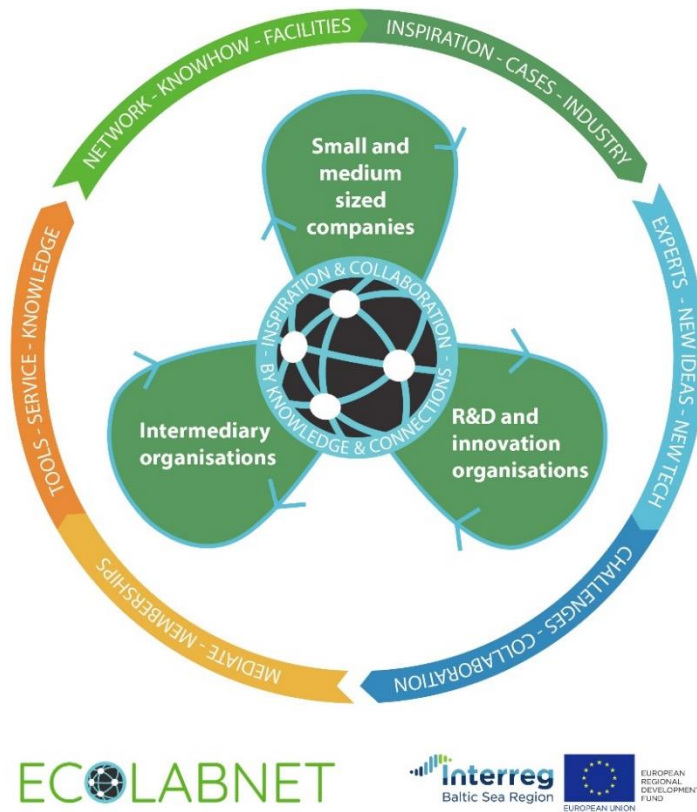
NETWORK - KNOWHOW - FACILITIES

INSPIRATION - CASES - INDUSTRY

EXPERTS - NEW IDEAS - NEW TECH

CHALLENGES - COLLABORATION

MEDIATE - MEMBERSHIPS

TOOLS - SERVICE - KNOWLEDGE

Small and medium sized companies

INSPIRATION & COLLABORATION BY KNOWLEDGE & CONNECTIONS

Intermediary organisations

R&D and innovation organisations

ECOLABNET

Interreg
Baltic Sea Region

EUROPEAN UNION

EUROPEAN REGIONAL DEVELOPMENT FUND